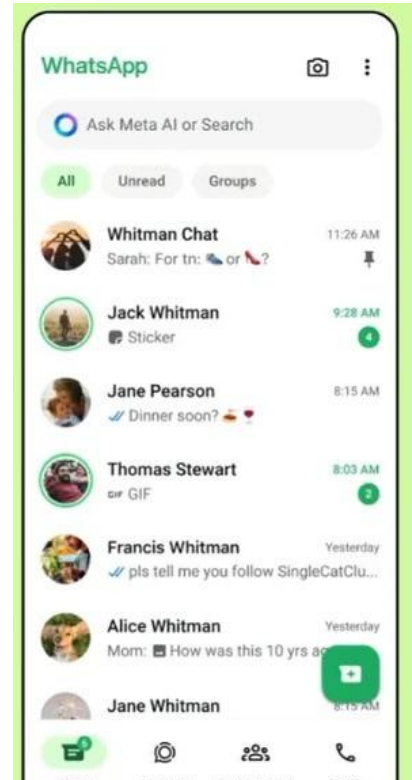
WhatsApp

Ask Meta AI or Search

All
Unread
Groups

Whitman Chat
11:26 AM
Sarah: For tn: 👟 or 👠?

Jack Whitman
9:28 AM
Sticker
4

Jane Pearson
8:15 AM
Dinner soon? 🍝 🍷

Thomas Stewart
8:03 AM
GIF GIF
2

Francis Whitman
Yesterday
pls tell me you follow SingleCatClu...

Alice Whitman
Yesterday
Mom: How was this 10 yrs ag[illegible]

Jane Whitman
8:15 AM